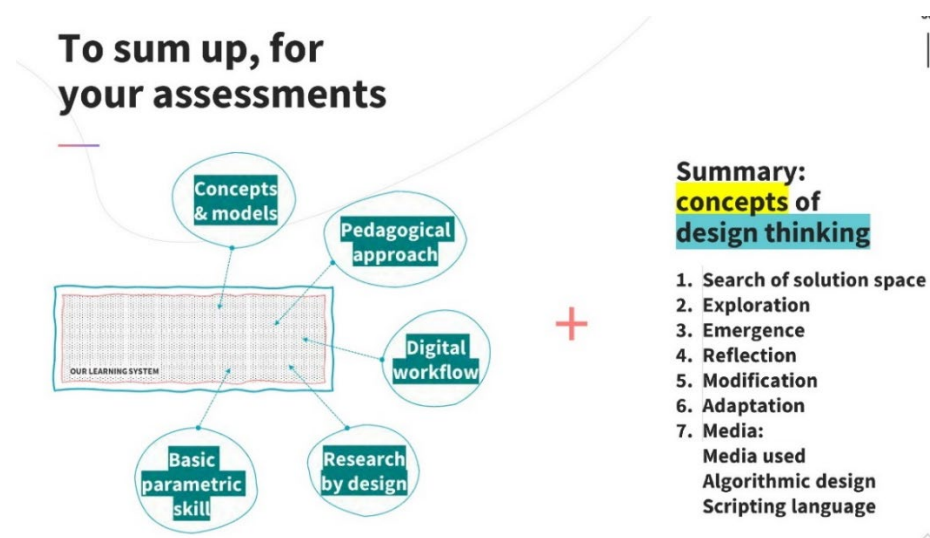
To sum up, for your assessments

Concepts & models

Pedagogical approach

OUR LEARNING SYSTEM

Digital workflow

Basic parametric skill

Research by design

+

Summary: concepts of design thinking

1. Search of solution space
2. Exploration
3. Emergence
4. Reflection
5. Modification
6. Adaptation
7. Media:
Media used
Algorithmic design
Scripting language